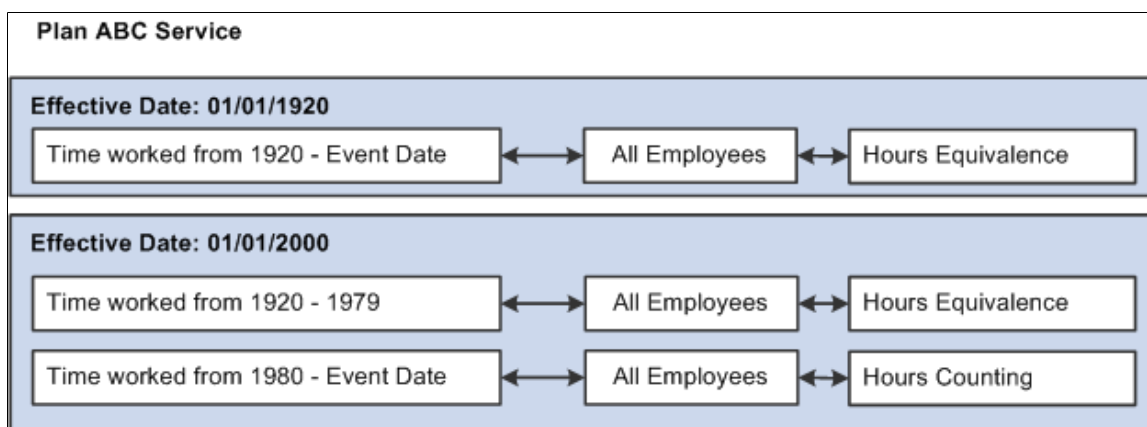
Plan ABC Service

Effective Date: 01/01/1920

Time worked from 1920 - Event Date

All Employees

Hours Equivalence

Effective Date: 01/01/2000

Time worked from 1920 - 1979

All Employees

Hours Equivalence

Time worked from 1980 - Event Date

All Employees

Hours Counting